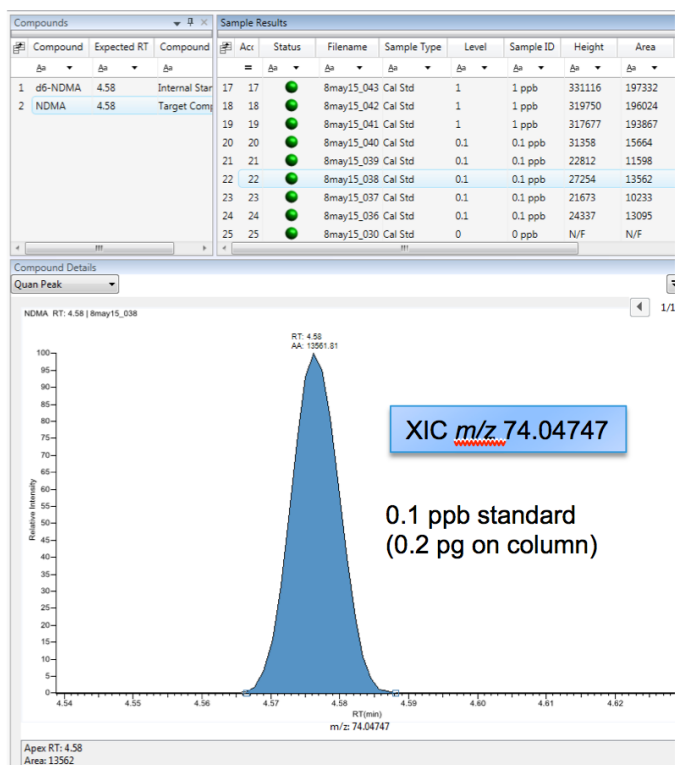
Compounds

| | Compound | Expected RT | Compound |
|---|---|---|---|
| | Aa | Aa | Aa |
| 1 | d6-NDMA | 4.58 | Internal Star |
| 2 | NDMA | 4.58 | Target Comp |

Sample Results

| | Acc | Status | Filename | Sample Type | Level | Sample ID | Height | Area |
|---|---|---|---|---|---|---|---|---|
| | = | Aa | Aa | Aa | Aa | Aa | Aa | Aa |
| 17 | 17 | | 8may15_043 | Cal Std | 1 | 1 ppb | 331116 | 197332 |
| 18 | 18 | | 8may15_042 | Cal Std | 1 | 1 ppb | 319750 | 196024 |
| 19 | 19 | | 8may15_041 | Cal Std | 1 | 1 ppb | 317677 | 193867 |
| 20 | 20 | | 8may15_040 | Cal Std | 0.1 | 0.1 ppb | 31358 | 15664 |
| 21 | 21 | | 8may15_039 | Cal Std | 0.1 | 0.1 ppb | 22812 | 11598 |
| 22 | 22 | | 8may15_038 | Cal Std | 0.1 | 0.1 ppb | 27254 | 13562 |
| 23 | 23 | | 8may15_037 | Cal Std | 0.1 | 0.1 ppb | 21673 | 10233 |
| 24 | 24 | | 8may15_036 | Cal Std | 0.1 | 0.1 ppb | 24337 | 13095 |
| 25 | 25 | | 8may15_030 | Cal Std | 0 | 0 ppb | N/F | N/F |

Compound Details
Quan Peak

1/1

NDMA RT: 4.58 | 8may15_038

RT: 4.58
AA: 13561.81

XIC $m/z$ 74.04747

0.1 ppb standard
(0.2 pg on column)

Relative Intensity

100 95 90 85 80 75 70 65 60 55 50 45 40 35 30 25 20 15 10 5 0

4.54 4.55 4.56 4.57 4.58 4.59 4.60 4.61 4.62

RT(min)

m/z: 74.04747

Apex RT: 4.58
Area: 13562